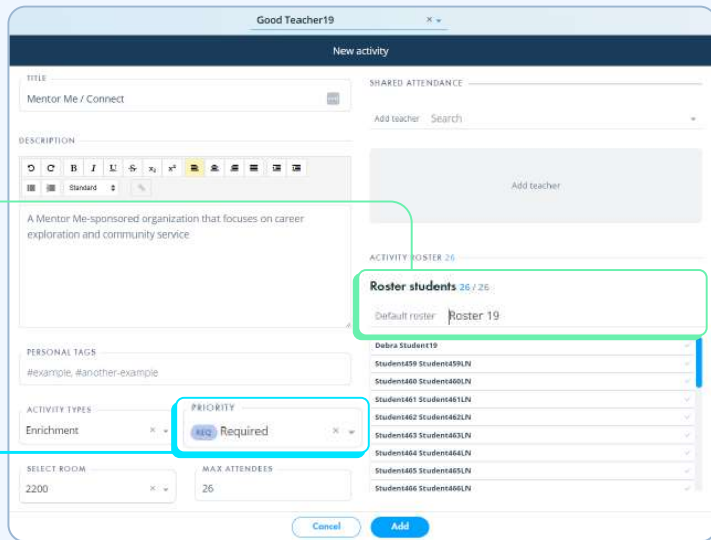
Good Teacher19

New activity

TITLE

Mentor Me / Connect

DESCRIPTION

Standard

A Mentor Me-sponsored organization that focuses on career exploration and community service

PERSONAL TAGS

#example, #another-example

ACTIVITY TYPES

Enrichment

PRIORITY

REQ Required

SELECT ROOM

2200

MAX ATTENDEES

26

SHARED ATTENDANCE

Add teacher Search

Add teacher

ACTIVITY ROSTER 26

Roster students 26 / 26

Default roster Roster 19

Debra Student19
Student459 Student459LN
Student460 Student460LN
Student461 Student461LN
Student462 Student462LN
Student463 Student463LN
Student464 Student464LN
Student465 Student465LN
Student466 Student466LN

Cancel

Add